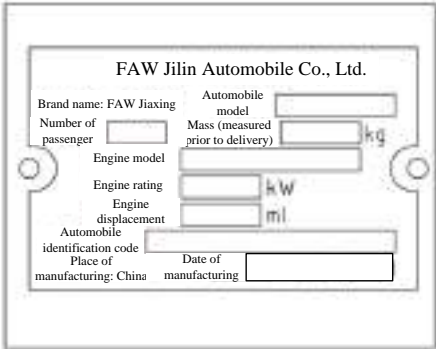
FAW Jilin Automobile Co., Ltd.

Brand name: FAW Jiaxing

Automobile model

Number of passenger

Mass (measured prior to delivery) kg

Engine model

Engine rating kW

Engine displacement ml

Automobile identification code

Place of manufacturing: China

Date of manufacturing